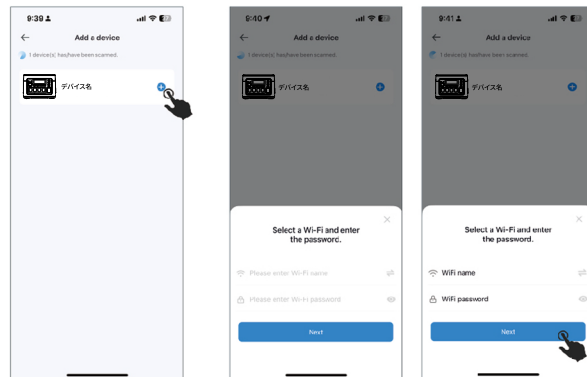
9:39

Add a device

1 device(s) has/have been scanned.

デバイス名

9:40

Add a device

1 device(s) has/have been scanned.

デバイス名

Select a Wi-Fi and enter the password.

Please enter Wi-Fi name

Please enter Wi-Fi password

Next

9:41

Add a device

1 device(s) has/have been scanned.

デバイス名

Select a Wi-Fi and enter the password.

WiFi name

WiFi password

Next